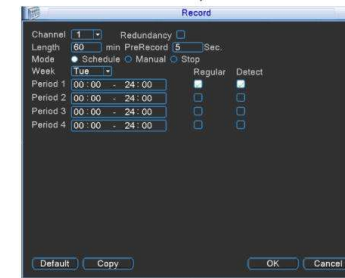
Record

Channel 1 Redundancy
Length 60 min PreRecord 5 Sec.
Mode Schedule Manual Stop
Week Tue

| | | Regular | Detect |
|---|---|---|---|
| Period 1 | 00 : 00 - 24 : 00 | | |
| Period 2 | 00 : 00 - 24 : 00 | | |
| Period 3 | 00 : 00 - 24 : 00 | | |
| Period 4 | 00 : 00 - 24 : 00 | | |

Default Copy OK Cancel